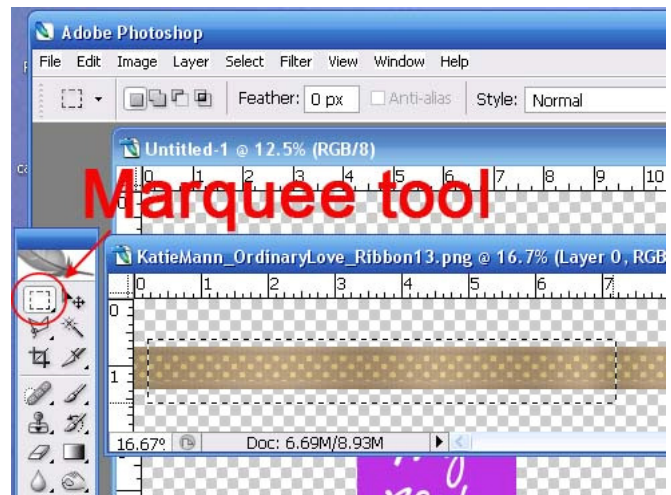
Adobe Photoshop

File Edit Image Layer Select Filter View Window Help

Feather: 0 px Anti-alias Style: Normal

Untitled-1 @ 12.5% (RGB/8)

0 1 2 3 4 5 6 7 8 9 10

Marquee tool

KatieMann_OrdinaryLove_Ribbon13.png @ 16.7% (Layer 0, RGB

0 1 2 3 4 5 6 7

0

1

16.67% Doc: 6.69M/8.93M